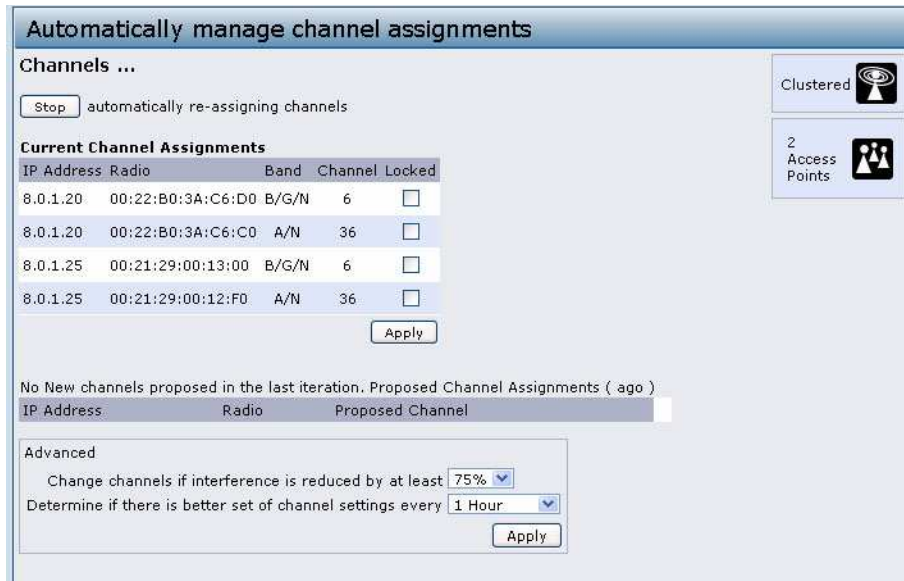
Automatically manage channel assignments

Channels ...

Stop automatically re-assigning channels

Current Channel Assignments

| IP Address | Radio | Band | Channel | Locked |
|---|---|---|---|---|
| 8.0.1.20 | 00:22:B0:3A:C6:D0 | B/G/N | 6 | ☐ |
| 8.0.1.20 | 00:22:B0:3A:C6:C0 | A/N | 36 | ☐ |
| 8.0.1.25 | 00:21:29:00:13:00 | B/G/N | 6 | ☐ |
| 8.0.1.25 | 00:21:29:00:12:F0 | A/N | 36 | ☐ |

Apply

No New channels proposed in the last iteration. Proposed Channel Assignments ( ago )

| IP Address | Radio | Proposed Channel |
|---|---|---|

Advanced

Change channels if interference is reduced by at least 75%

Determine if there is better set of channel settings every 1 Hour

Apply

Clustered

2 Access Points